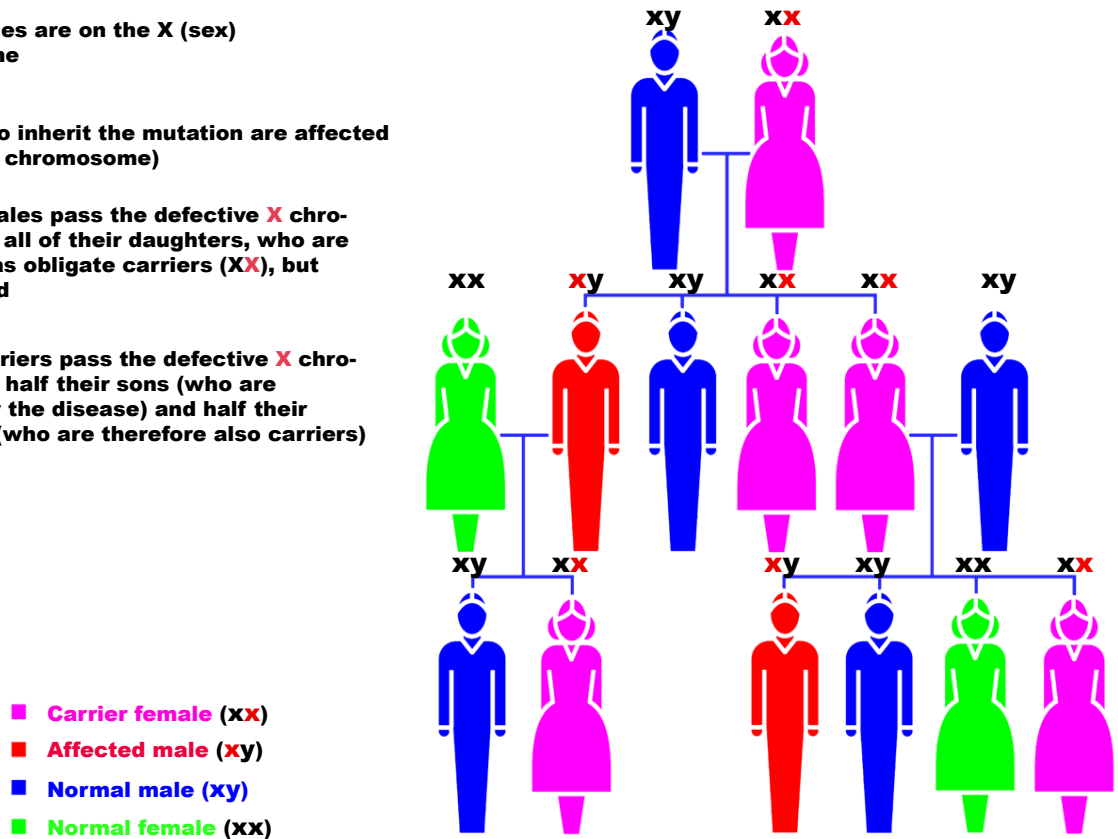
es are on the X (sex) ne

o inherit the mutation are affected chromosome)

ales pass the defective X chro- all of their daughters, who are ns obligate carriers (XX), but d

riers pass the defective X chro- half their sons (who are the disease) and half their (who are therefore also carriers)

xy xx

xx xy xy xx xx xy

xy xx xy xy xx xx

Carrier female (xx)
Affected male (xy)
Normal male (xy)
Normal female (xx)